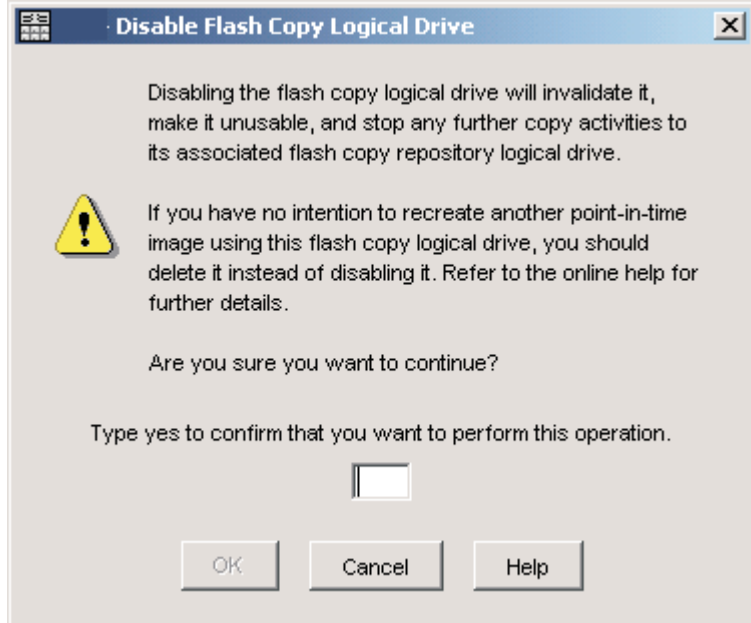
Disable Flash Copy Logical Drive

Disabling the flash copy logical drive will invalidate it, make it unusable, and stop any further copy activities to its associated flash copy repository logical drive.

If you have no intention to recreate another point-in-time image using this flash copy logical drive, you should delete it instead of disabling it. Refer to the online help for further details.

Are you sure you want to continue?

Type yes to confirm that you want to perform this operation.

OK Cancel Help